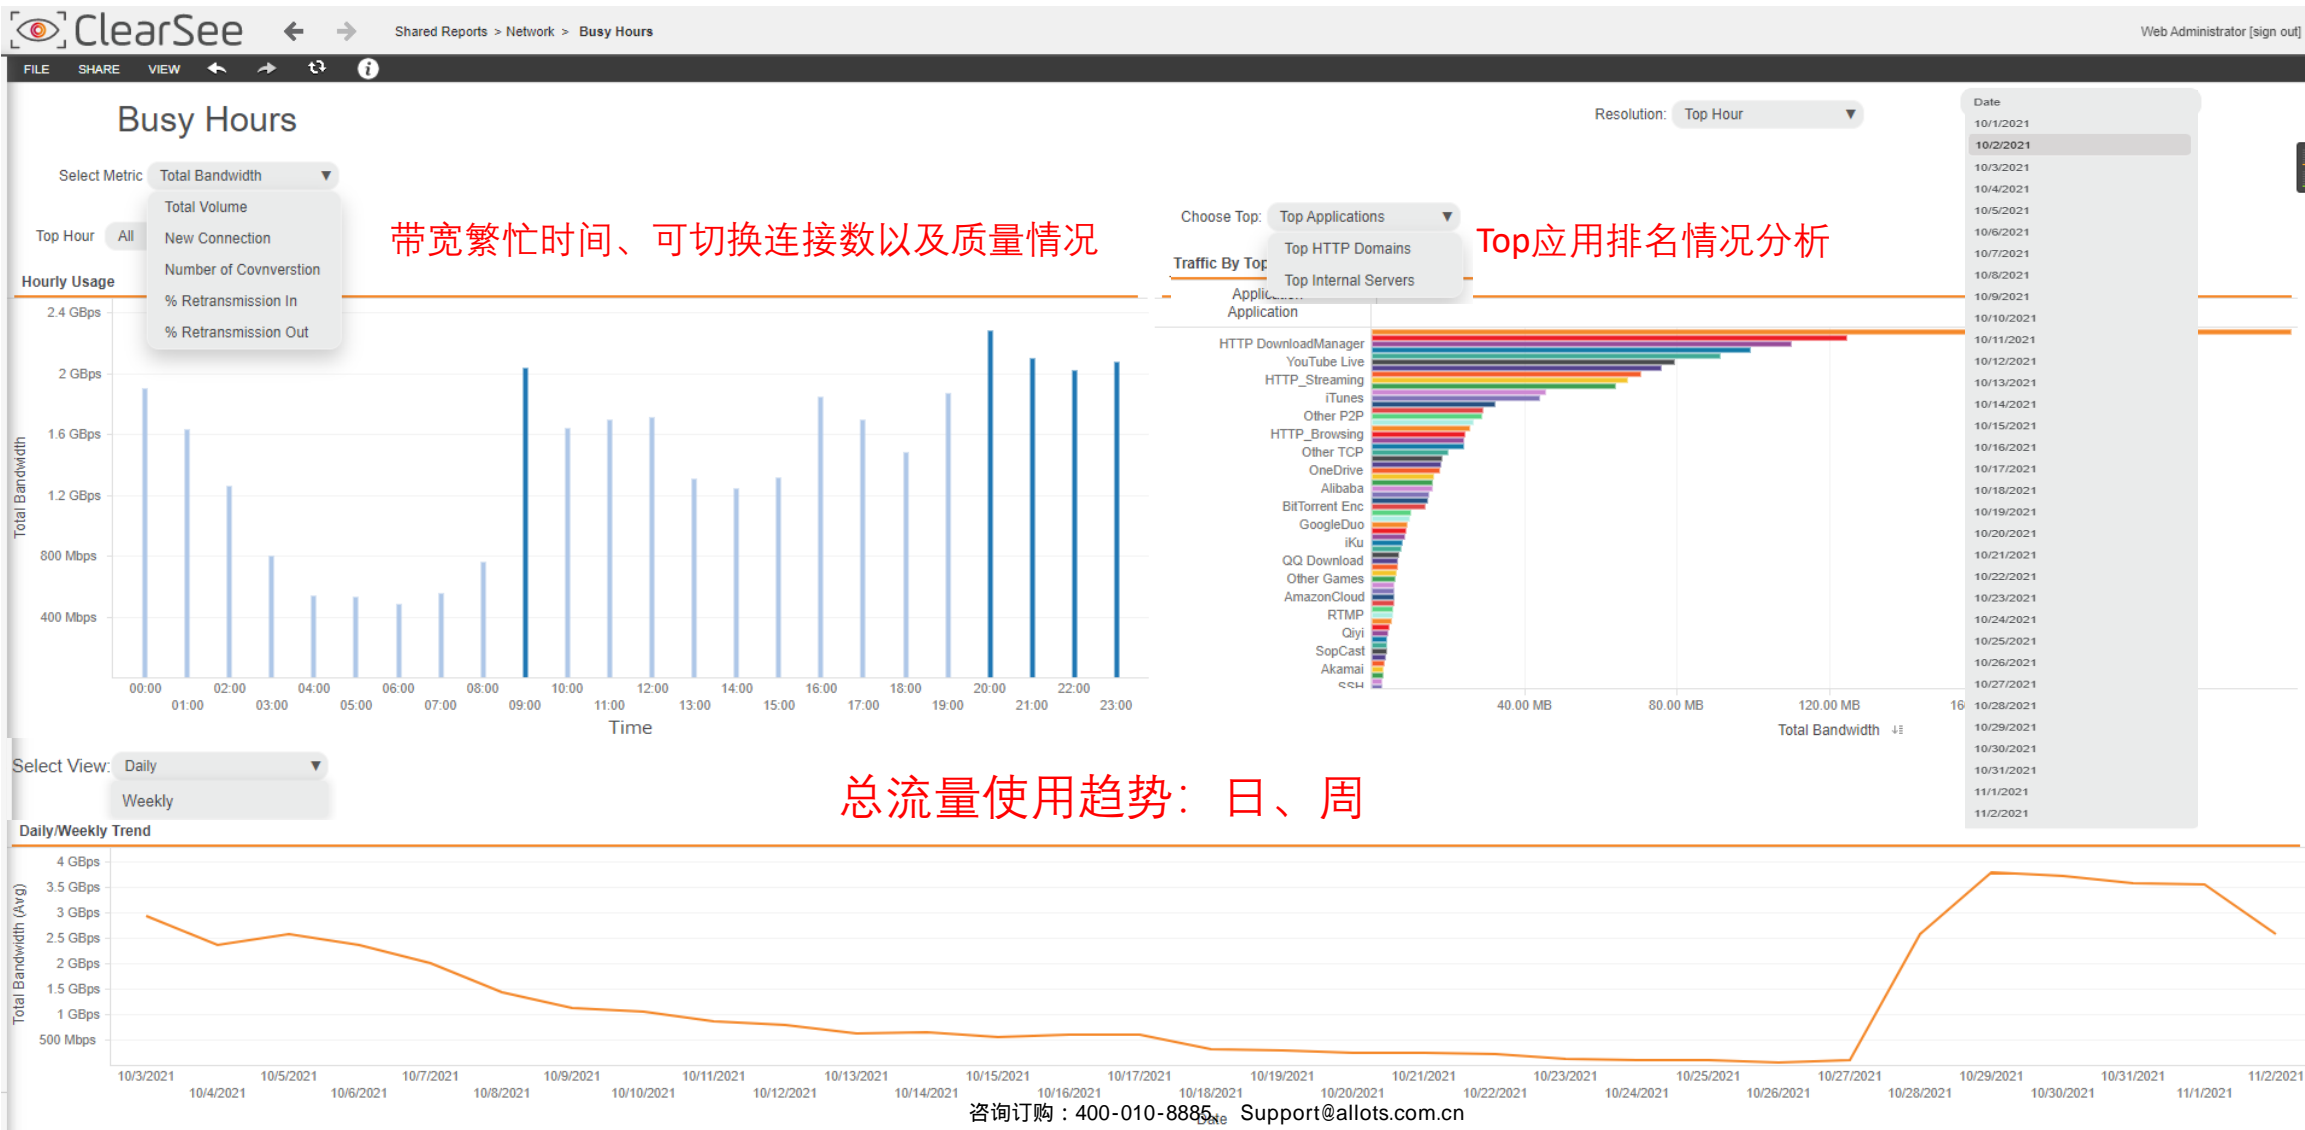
ClearSee Shared Reports > Network > Busy Hours Web Administrator [sign out]

FILE SHARE VIEW

Busy Hours

Resolution: Top Hour

Select Metric Total Bandwidth
Total Volume
New Connection
Number of Covnversion
% Retransmission In
% Retransmission Out

Top Hour All

带宽繁忙时间、可切换连接数以及质量情况

Hourly Usage

2.4 GBps
2 GBps
1.6 GBps
1.2 GBps
800 Mbps
400 Mbps

Total Bandwidth

00:00 01:00 02:00 03:00 04:00 05:00 06:00 07:00 08:00 09:00 10:00 11:00 12:00 13:00 14:00 15:00 16:00 17:00 18:00 19:00 20:00 21:00 22:00 23:00
Time

Choose Top: Top Applications
Top HTTP Domains
Top Internal Servers

Top应用排名情况分析

Traffic By Top
Application

HTTP DownloadManager
YouTube Live
HTTP_Streaming
iTunes
Other P2P
HTTP_Browsing
Other TCP
OneDrive
Alibaba
BitTorrent Enc
GoogleDuo
iKu
QQ Download
Other Games
AmazonCloud
RTMP
Qiyi
SopCast
Akamai
SSH

40.00 MB 80.00 MB 120.00 MB 16
Total Bandwidth

Date
10/1/2021
10/2/2021
10/3/2021
10/4/2021
10/5/2021
10/6/2021
10/7/2021
10/8/2021
10/9/2021
10/10/2021
10/11/2021
10/12/2021
10/13/2021
10/14/2021
10/15/2021
10/16/2021
10/17/2021
10/18/2021
10/19/2021
10/20/2021
10/21/2021
10/22/2021
10/23/2021
10/24/2021
10/25/2021
10/26/2021
10/27/2021
10/28/2021
10/29/2021
10/30/2021
10/31/2021
11/1/2021
11/2/2021

Select View: Daily
Weekly

总流量使用趋势：日、周

Daily/Weekly Trend

4 GBps
3.5 GBps
3 GBps
2.5 GBps
2 GBps
1.5 GBps
1 GBps
500 Mbps

Total Bandwidth (Avg)

10/3/2021 10/4/2021 10/5/2021 10/6/2021 10/7/2021 10/8/2021 10/9/2021 10/10/2021 10/11/2021 10/12/2021 10/13/2021 10/14/2021 10/15/2021 10/16/2021 10/17/2021 10/18/2021 10/19/2021 10/20/2021 10/21/2021 10/22/2021 10/23/2021 10/24/2021 10/25/2021 10/26/2021 10/27/2021 10/28/2021 10/29/2021 10/30/2021 10/31/2021 11/1/2021 11/2/2021
Date

咨询订购：400-010-8885 Support@allots.com.cn